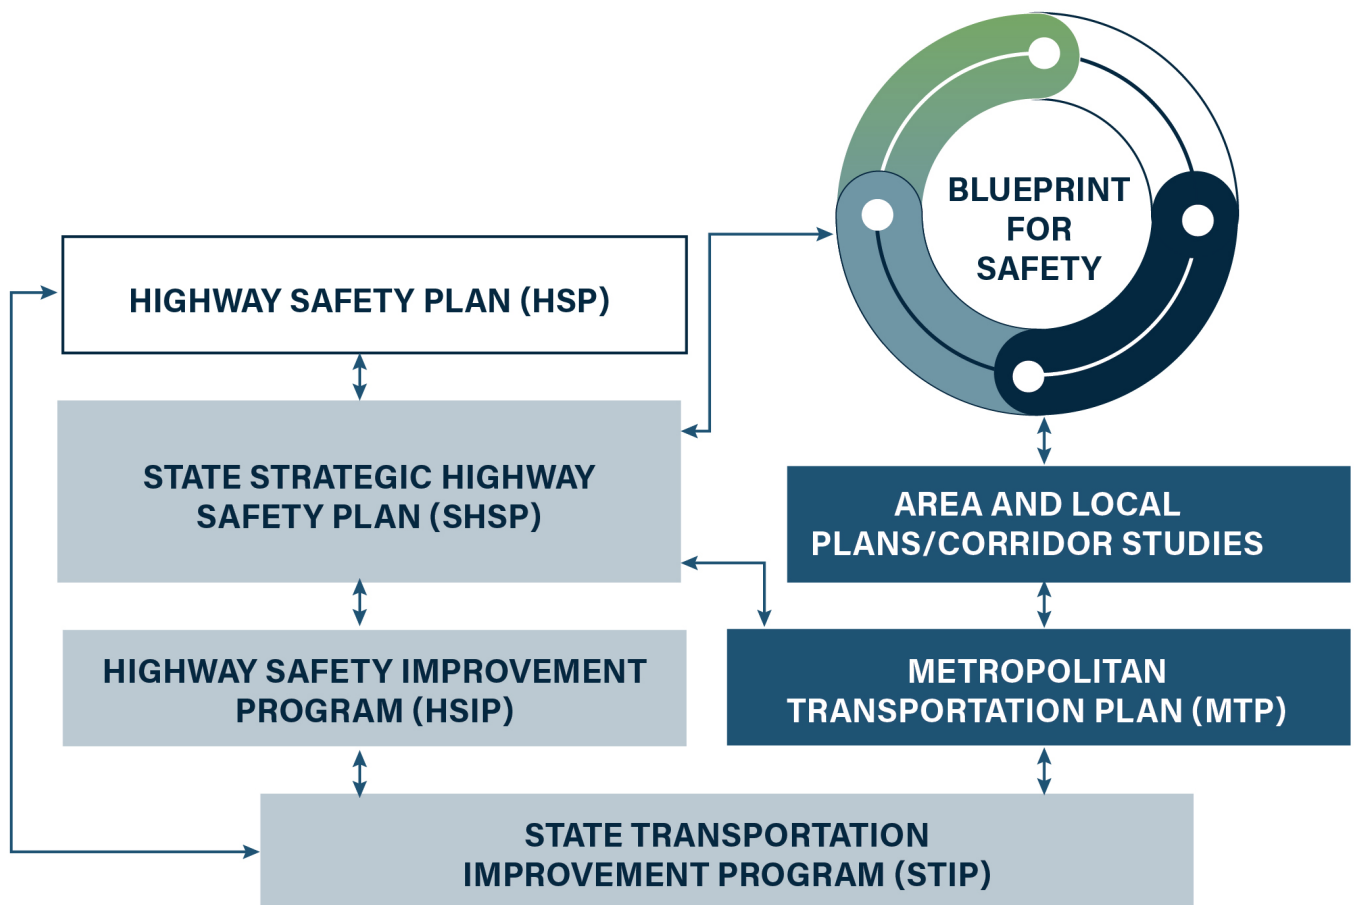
BLUEPRINT FOR SAFETY

HIGHWAY SAFETY PLAN (HSP)

STATE STRATEGIC HIGHWAY SAFETY PLAN (SHSP)

AREA AND LOCAL PLANS/CORRIDOR STUDIES

HIGHWAY SAFETY IMPROVEMENT PROGRAM (HSIP)

METROPOLITAN TRANSPORTATION PLAN (MTP)

STATE TRANSPORTATION IMPROVEMENT PROGRAM (STIP)